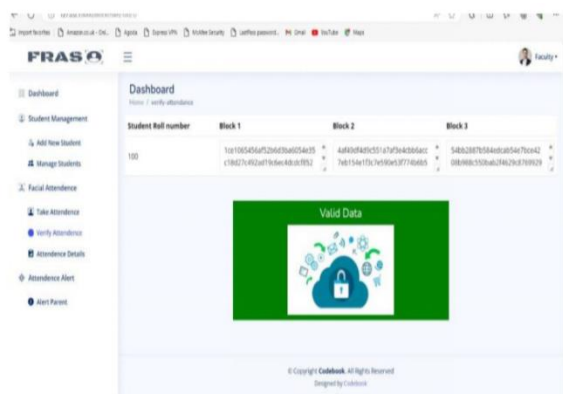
Import favorites Amazon.co.uk - Onl... Agoda Express VPN Mobile Security LastPass password... Gmail YouTube Maps

FRASO

Faculty

Dashboard

Student Management

Add New Student

Manage Students

Facial Attendence

Take Attendence

Verify Attendence

Attendence Details

Attendence Alert

Alert Parent

Dashboard

Home / verify-attendance

| Student Roll number | Block 1 | Block 2 | Block 3 |
|---|---|---|---|
| 100 | 1ce1065456af52b6d0ba6054e35c18d27c492ad19c6ec4dcdcf852 | 4af40df4d9c5516a7af3e4cbb6acc7eb154e1f3c7e590e53f7740db5 | 54bb2887b584edcab54e7bce4208b988c550bab2f4629c8769929 |

Valid Data

© Copyright Codebook. All Rights Reserved

Designed by Codebook